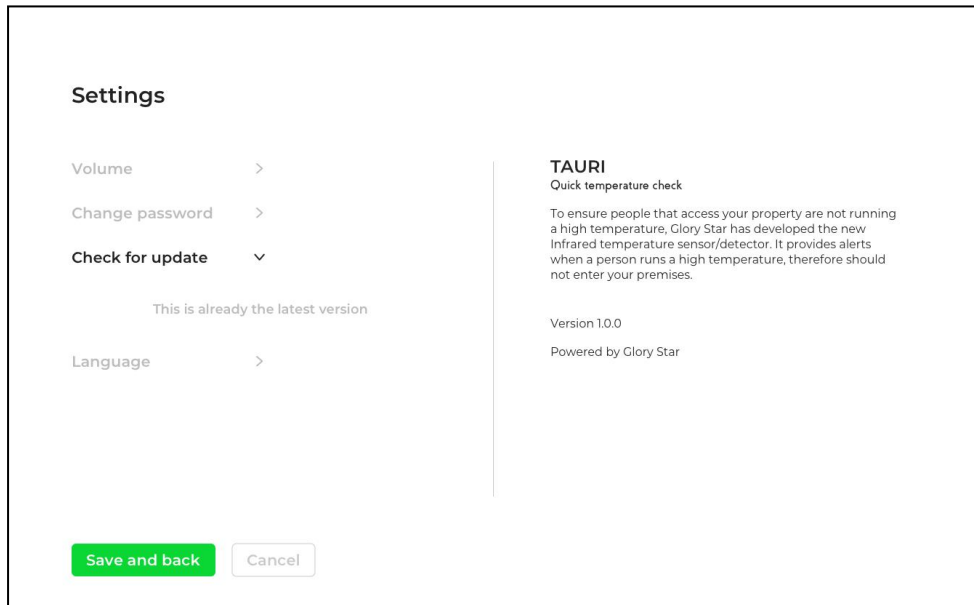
Settings

Volume >

Change password >

Check for update ∨

This is already the latest version

Language >

TAURI
Quick temperature check

To ensure people that access your property are not running a high temperature, Glory Star has developed the new Infrared temperature sensor/detector. It provides alerts when a person runs a high temperature, therefore should not enter your premises.

Version 1.0.0

Powered by Glory Star

Save and back

Cancel